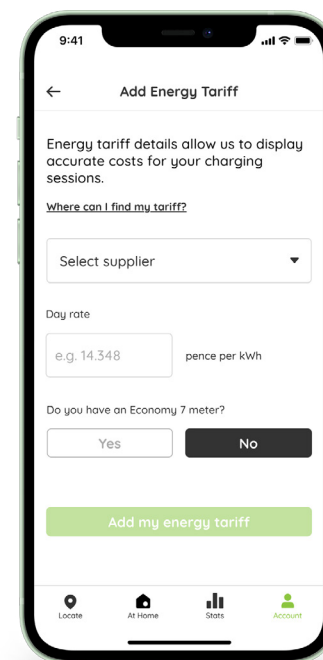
9:41

←

Add Energy Tariff

Energy tariff details allow us to display accurate costs for your charging sessions.

Where can I find my tariff?

Select supplier

Day rate

e.g. 14.348

pence per kWh

Do you have an Economy 7 meter?

Yes

No

Add my energy tariff

Locate

At Home

Stats

Account